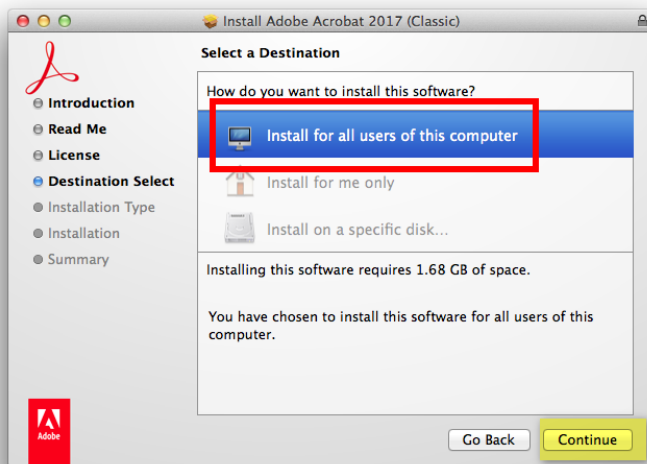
Install Adobe Acrobat 2017 (Classic)

Select a Destination

Introduction
Read Me
License
Destination Select
Installation Type
Installation
Summary

How do you want to install this software?

Install for all users of this computer
Install for me only
Install on a specific disk...

Installing this software requires 1.68 GB of space.

You have chosen to install this software for all users of this computer.

Adobe

Go Back
Continue